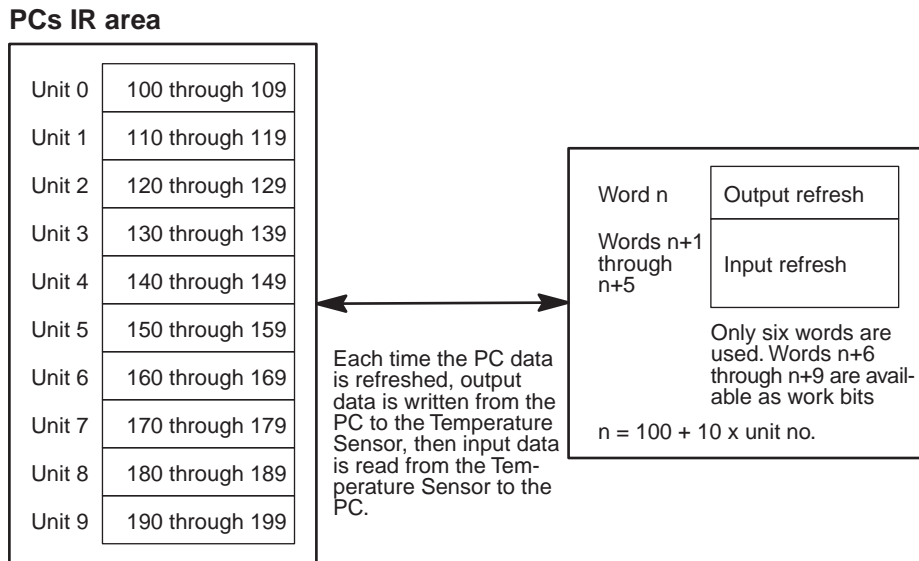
PCs IR area

| Unit 0 | 100 through 109 |
|---|---|
| Unit 1 | 110 through 119 |
| Unit 2 | 120 through 129 |
| Unit 3 | 130 through 139 |
| Unit 4 | 140 through 149 |
| Unit 5 | 150 through 159 |
| Unit 6 | 160 through 169 |
| Unit 7 | 170 through 179 |
| Unit 8 | 180 through 189 |
| Unit 9 | 190 through 199 |

Each time the PC data is refreshed, output data is written from the PC to the Temperature Sensor, then input data is read from the Temperature Sensor to the PC.

| Word n | Output refresh |
|---|---|
| Words n+1 through n+5 | Input refresh |

Only six words are used. Words n+6 through n+9 are available as work bits

n = 100 + 10 x unit no.